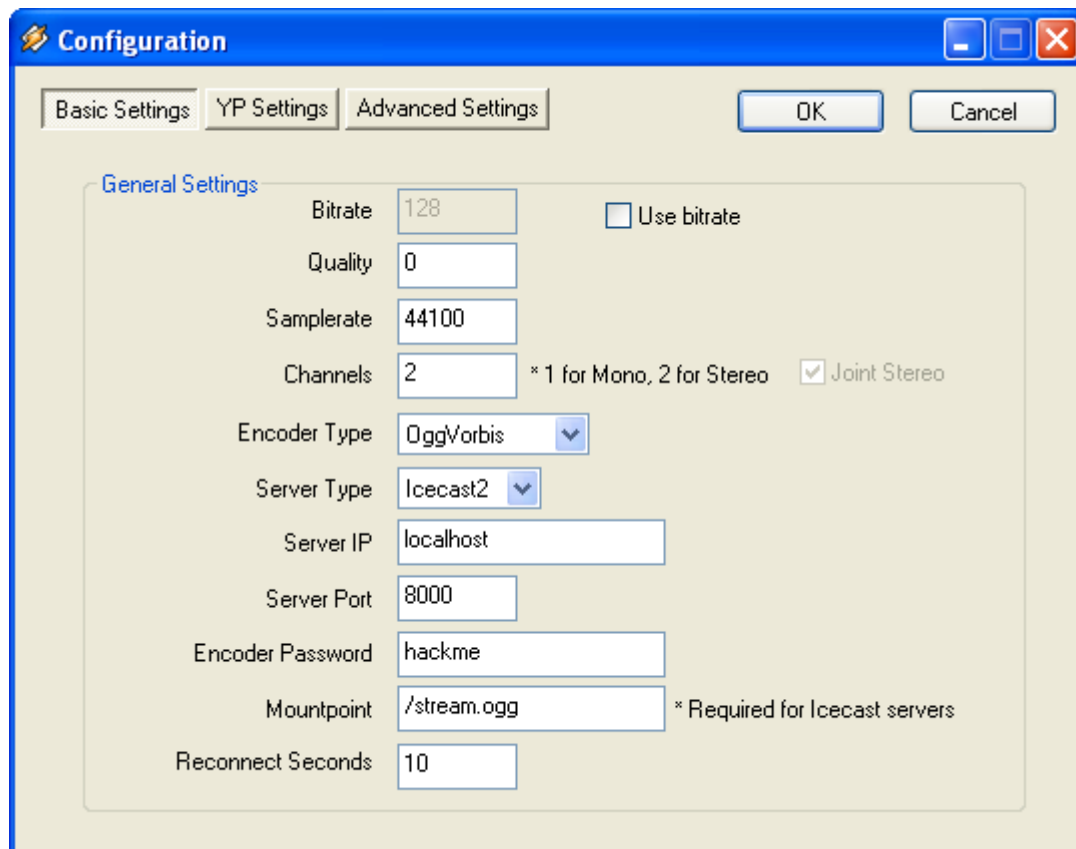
Configuration

Basic Settings | YP Settings | Advanced Settings

OK

Cancel

General Settings

Bitrate 128

Use bitrate

Quality 0

Samplerate 44100

Channels 2 * 1 for Mono, 2 for Stereo

Joint Stereo

Encoder Type OggVorbis

Server Type Icecast2

Server IP localhost

Server Port 8000

Encoder Password hackme

Mountpoint /stream.ogg * Required for Icecast servers

Reconnect Seconds 10